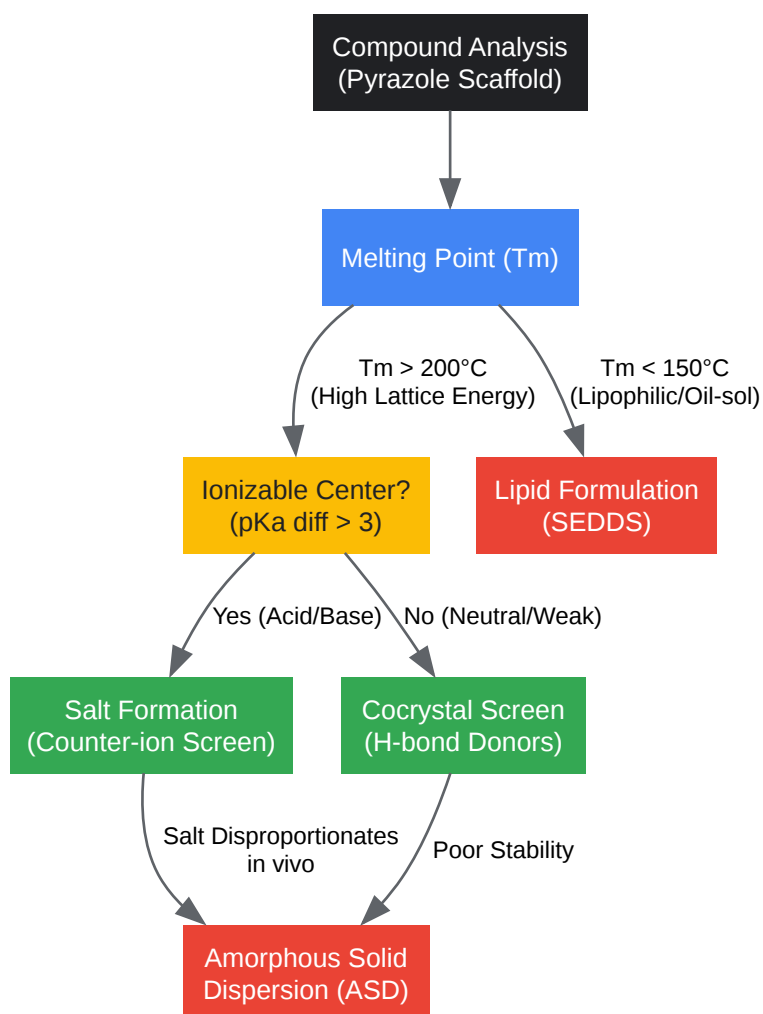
Compound Analysis
(Pyrazole Scaffold)

Melting Point (Tm)

Tm > 200°C
(High Lattice Energy)

Tm < 150°C
(Lipophilic/Oil-sol)

Ionizable Center?
(pKa diff > 3)

Lipid Formulation
(SEDDS)

Yes (Acid/Base)

No (Neutral/Weak)

Salt Formation
(Counter-ion Screen)

Cocrystal Screen
(H-bond Donors)

Salt Disproportionates
in vivo

Poor Stability

Amorphous Solid
Dispersion (ASD)